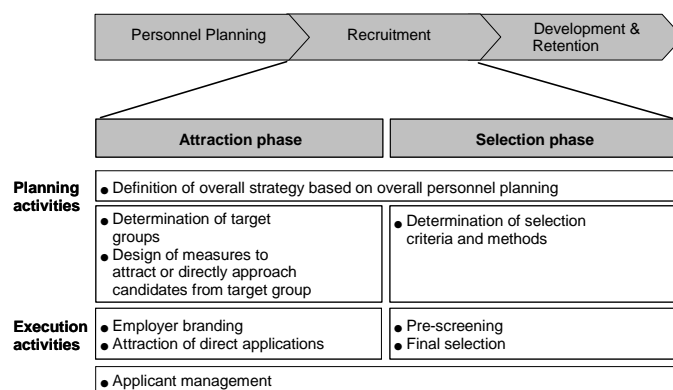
Personnel Planning
Recruitment
Development & Retention

Attraction phase
Selection phase

Planning activities
● Definition of overall strategy based on overall personnel planning
● Determination of target groups
● Design of measures to attract or directly approach candidates from target group
● Determination of selection criteria and methods

Execution activities
● Employer branding
● Attraction of direct applications
● Pre-screening
● Final selection
● Applicant management